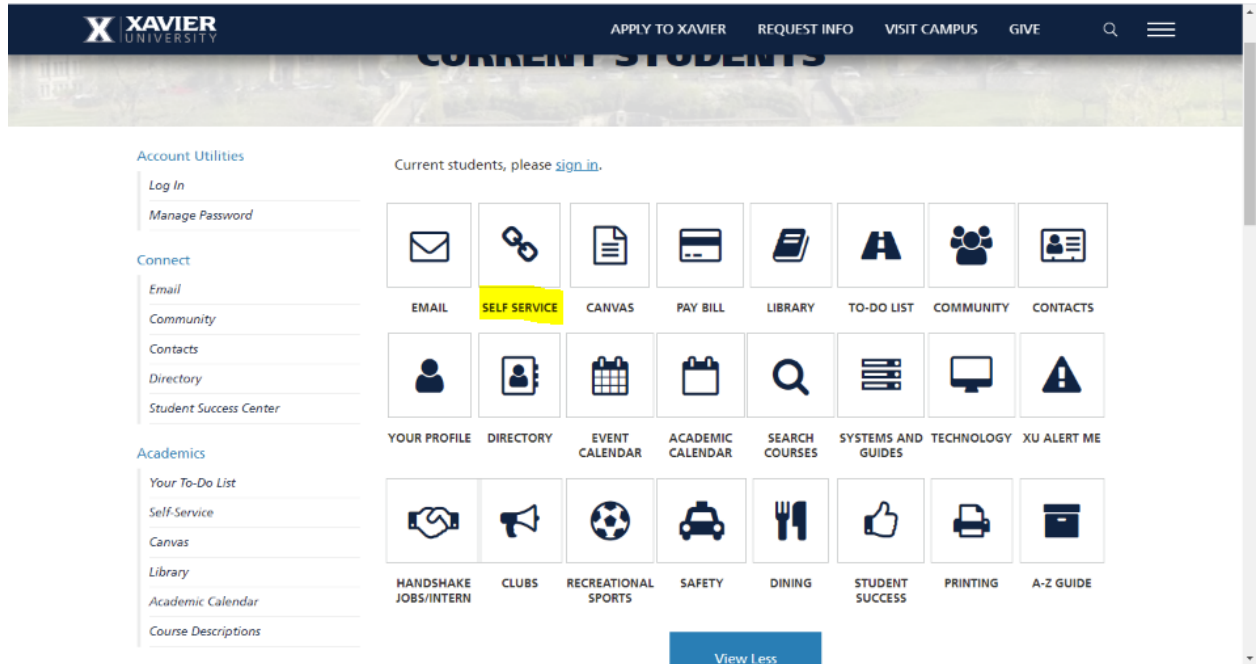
X XAVIER UNIVERSITY

APPLY TO XAVIER REQUEST INFO VISIT CAMPUS GIVE

CURRENT STUDENTS

Account Utilities
Log In
Manage Password

Connect
Email
Community
Contacts
Directory
Student Success Center

Academics
Your To-Do List
Self-Service
Canvas
Library
Academic Calendar
Course Descriptions

Current students, please sign in.

EMAIL
SELF SERVICE
CANVAS
PAY BILL
LIBRARY
TO-DO LIST
COMMUNITY
CONTACTS
YOUR PROFILE
DIRECTORY
EVENT CALENDAR
ACADEMIC CALENDAR
SEARCH COURSES
SYSTEMS AND GUIDES
TECHNOLOGY
XU ALERT ME
HANDSHAKE JOBS/INTERN
CLUBS
RECREATIONAL SPORTS
SAFETY
DINING
STUDENT SUCCESS
PRINTING
A-Z GUIDE

View Less